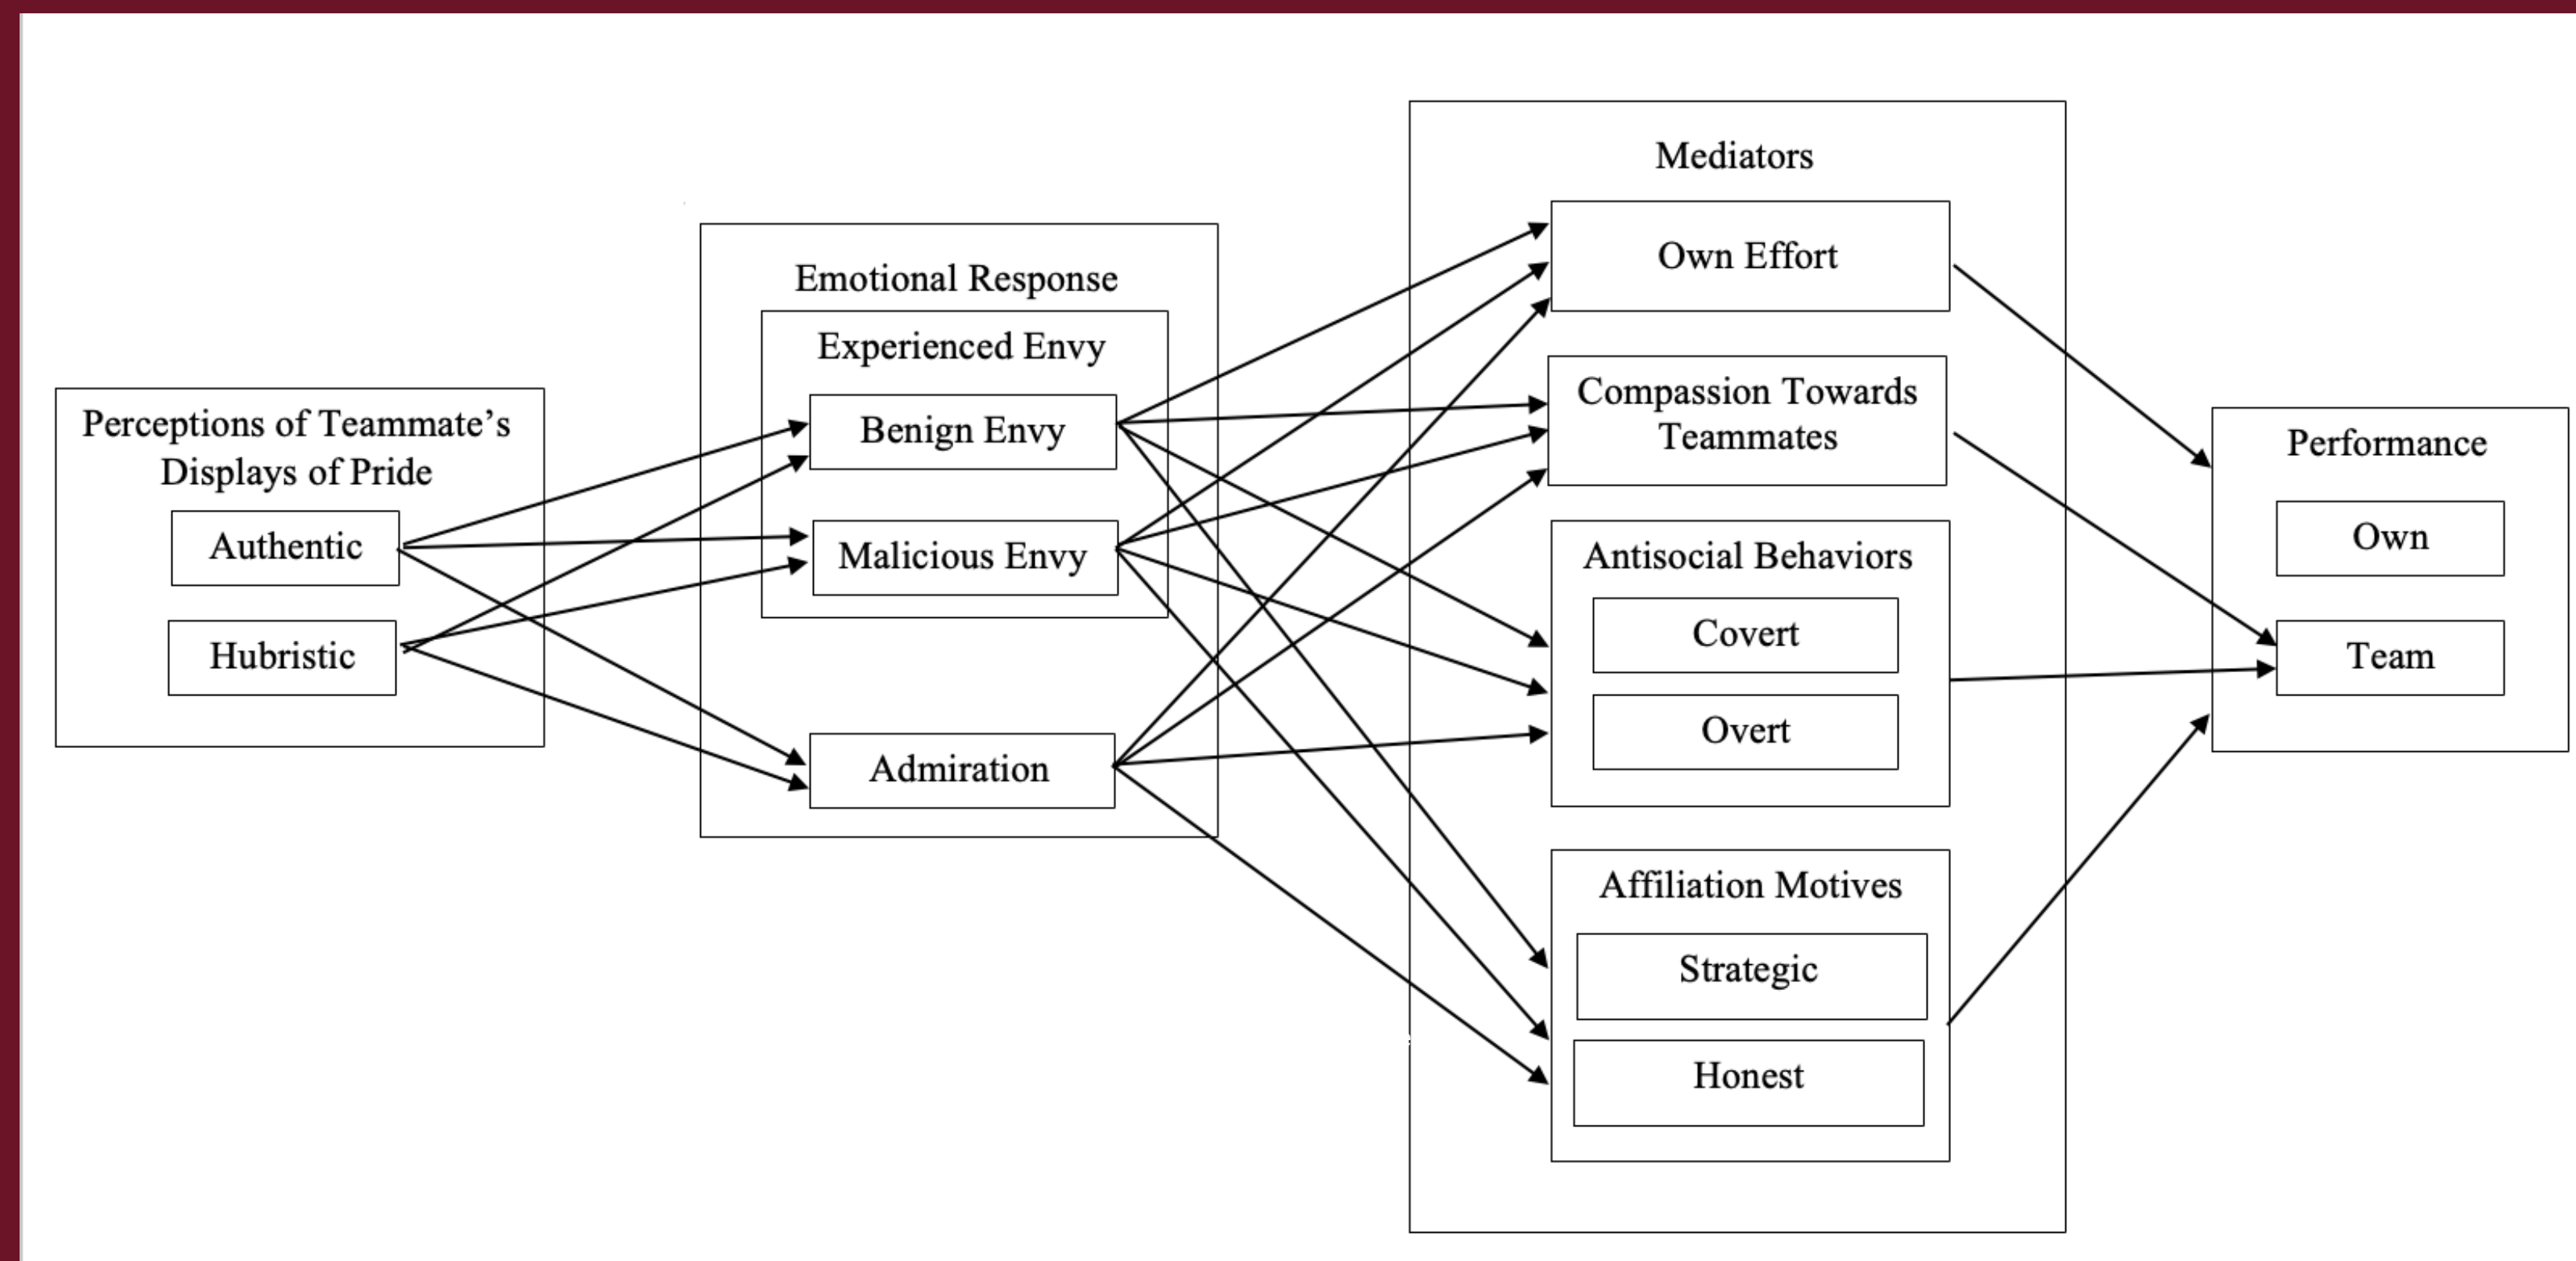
Perceptions of Teammate's Displays of Pride

Authentic

Hubristic

Emotional Response

Experienced Envy

Benign Envy

Malicious Envy

Admiration

Mediators

Own Effort

Compassion Towards Teammates

Antisocial Behaviors

Covert

Overt

Affiliation Motives

Strategic

Honest

Performance

Own

Team